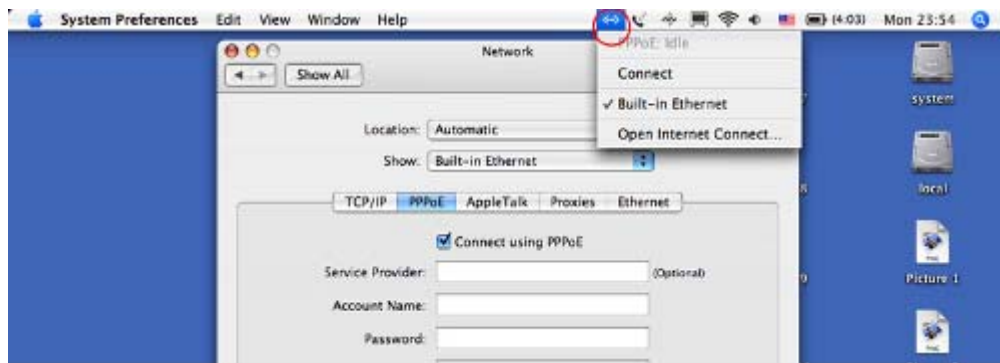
System Preferences Edit View Window Help

(4:03) Mon 23:54

Network

Show All

PPPoE: Idle

Connect

✓ Built-in Ethernet

Open Internet Connect...

Location: Automatic

Show: Built-in Ethernet

TCP/IP PPPoE AppleTalk Proxies Ethernet

Connect using PPPoE

Service Provider: (Optional)

Account Name:

Password:

system

local

Picture 1